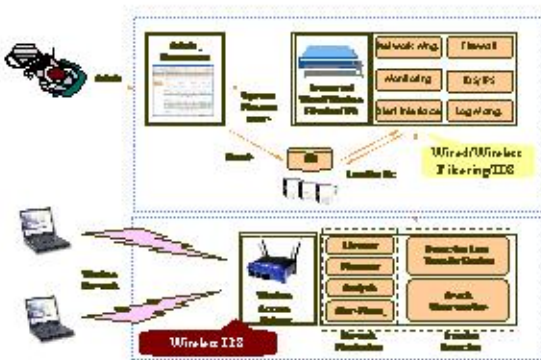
Admin

Admin Console

System Management

Network Mng.

Firewall

Monitoring

IDS/IPS

Alert Interface

Log Mang.

Block

Wired/Wireless Filtering/IDS

Wireless Network

Wireless Access Point

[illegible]

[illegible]

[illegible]

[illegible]

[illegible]

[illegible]

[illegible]

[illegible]

Wireless IDS